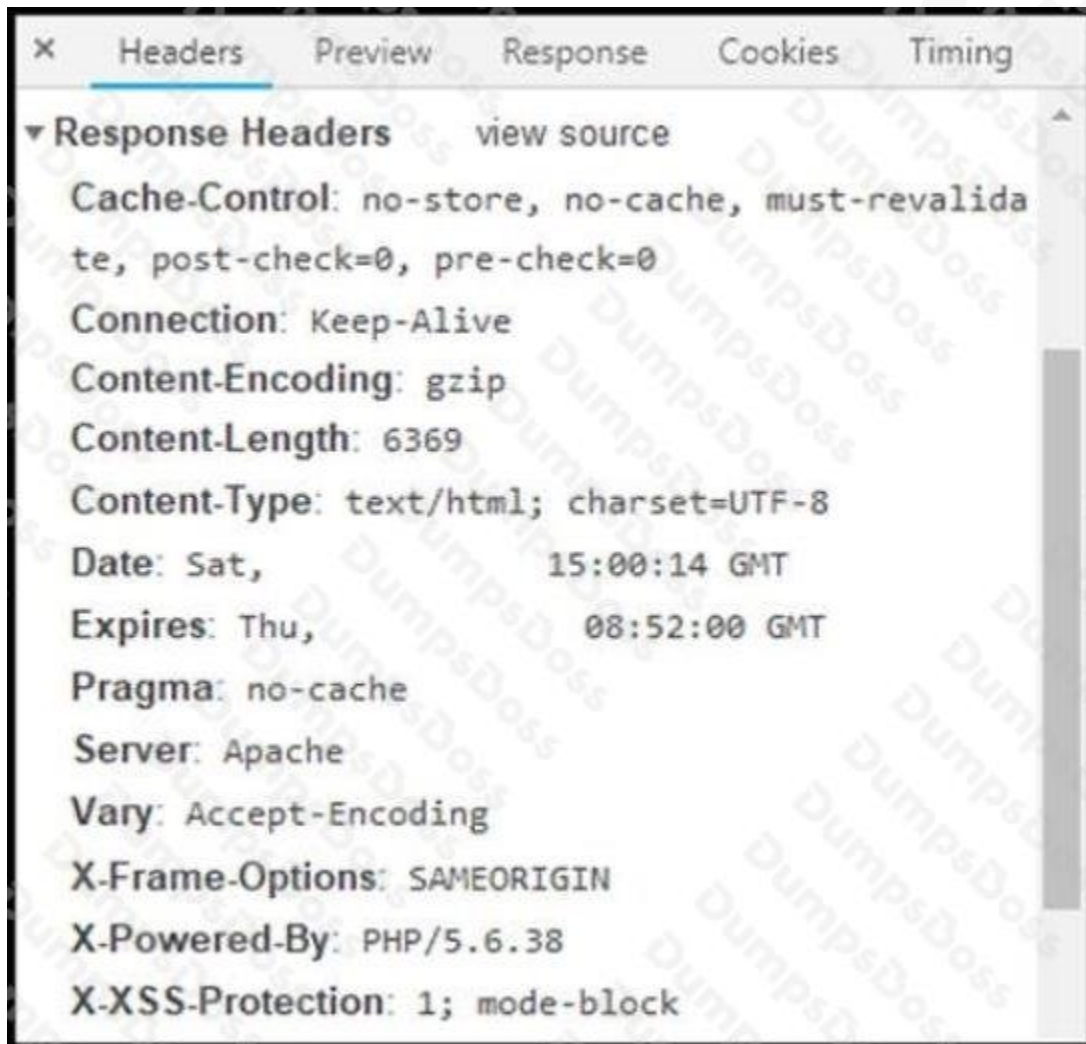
× Headers Preview Response Cookies Timing

▾ Response Headers view source

Cache-Control: no-store, no-cache, must-revalidate, post-check=0, pre-check=0
Connection: Keep-Alive
Content-Encoding: gzip
Content-Length: 6369
Content-Type: text/html; charset=UTF-8
Date: Sat, 15:00:14 GMT
Expires: Thu, 08:52:00 GMT
Pragma: no-cache
Server: Apache
Vary: Accept-Encoding
X-Frame-Options: SAMEORIGIN
X-Powered-By: PHP/5.6.38
X-XSS-Protection: 1; mode-block

DumpsDoss